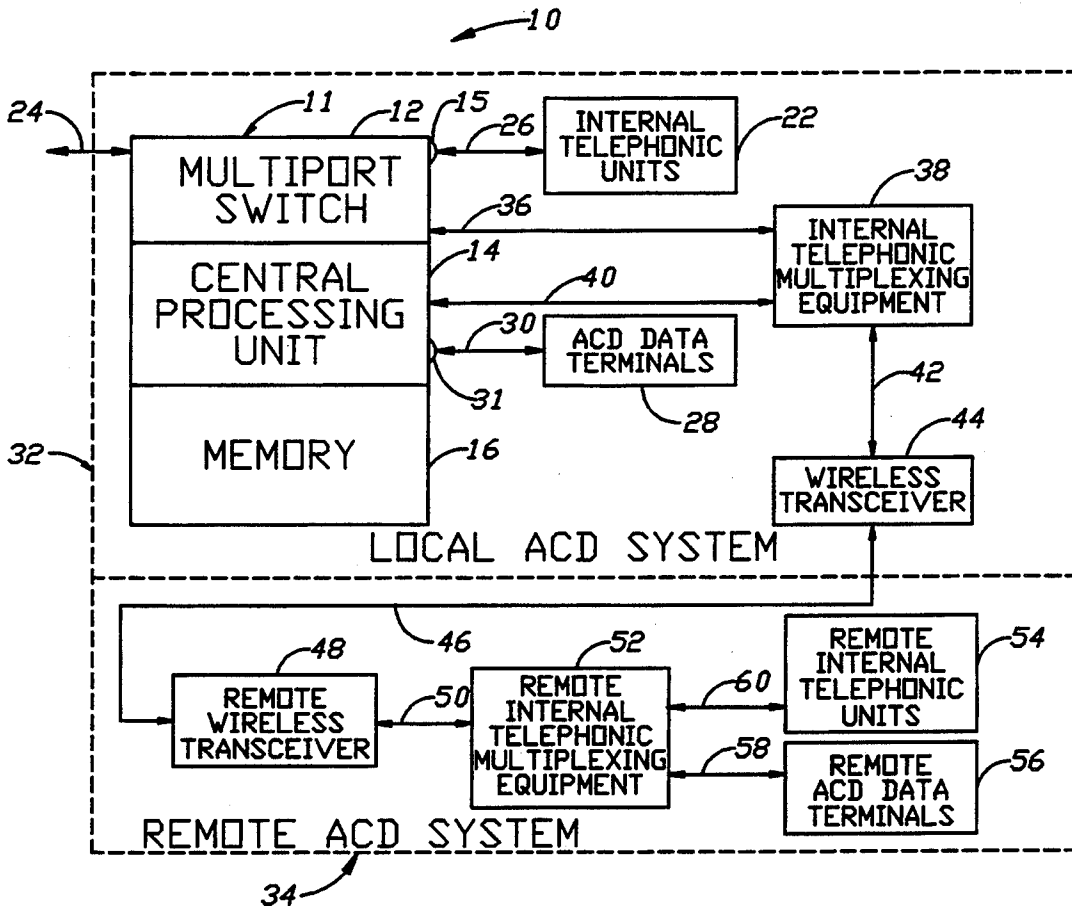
10

24
11
12
15
26
INTERNAL TELEPHONIC UNITS
22

MULTIPORT SWITCH
36
38
INTERNAL TELEPHONIC MULTIPLEXING EQUIPMENT

CENTRAL PROCESSING UNIT
14
40
30
ACD DATA TERMINALS
31
28
42

32
MEMORY
16
44
WIRELESS TRANSCEIVER

LOCAL ACD SYSTEM

46
48
52
54
REMOTE WIRELESS TRANSCEIVER
50
REMOTE INTERNAL TELEPHONIC MULTIPLEXING EQUIPMENT
60
REMOTE INTERNAL TELEPHONIC UNITS
58
REMOTE ACD DATA TERMINALS
56

REMOTE ACD SYSTEM

34